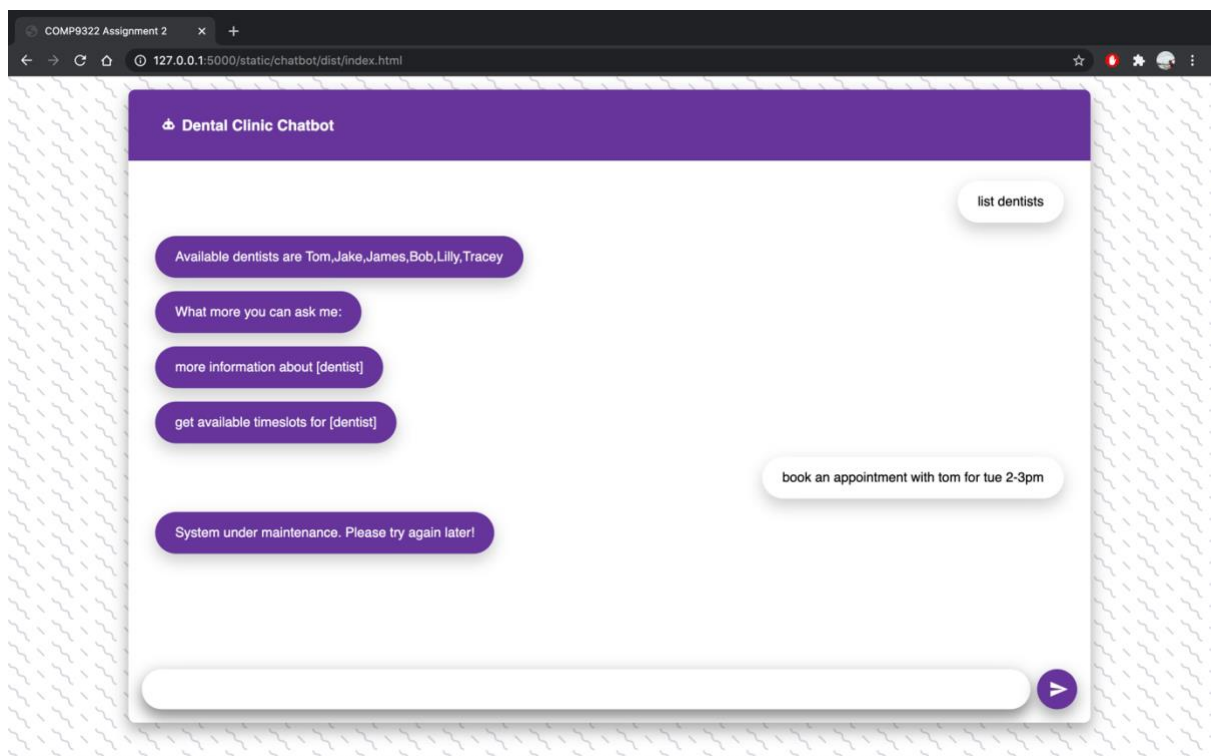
COMP9322 Assignment 2 ×

127.0.0.1:5000/static/chatbot/dist/index.html

Dental Clinic Chatbot

list dentists

Available dentists are Tom,Jake,James,Bob,Lilly,Tracey

What more you can ask me:

more information about [dentist]

get available timeslots for [dentist]

book an appointment with tom for tue 2-3pm

System under maintenance. Please try again later!